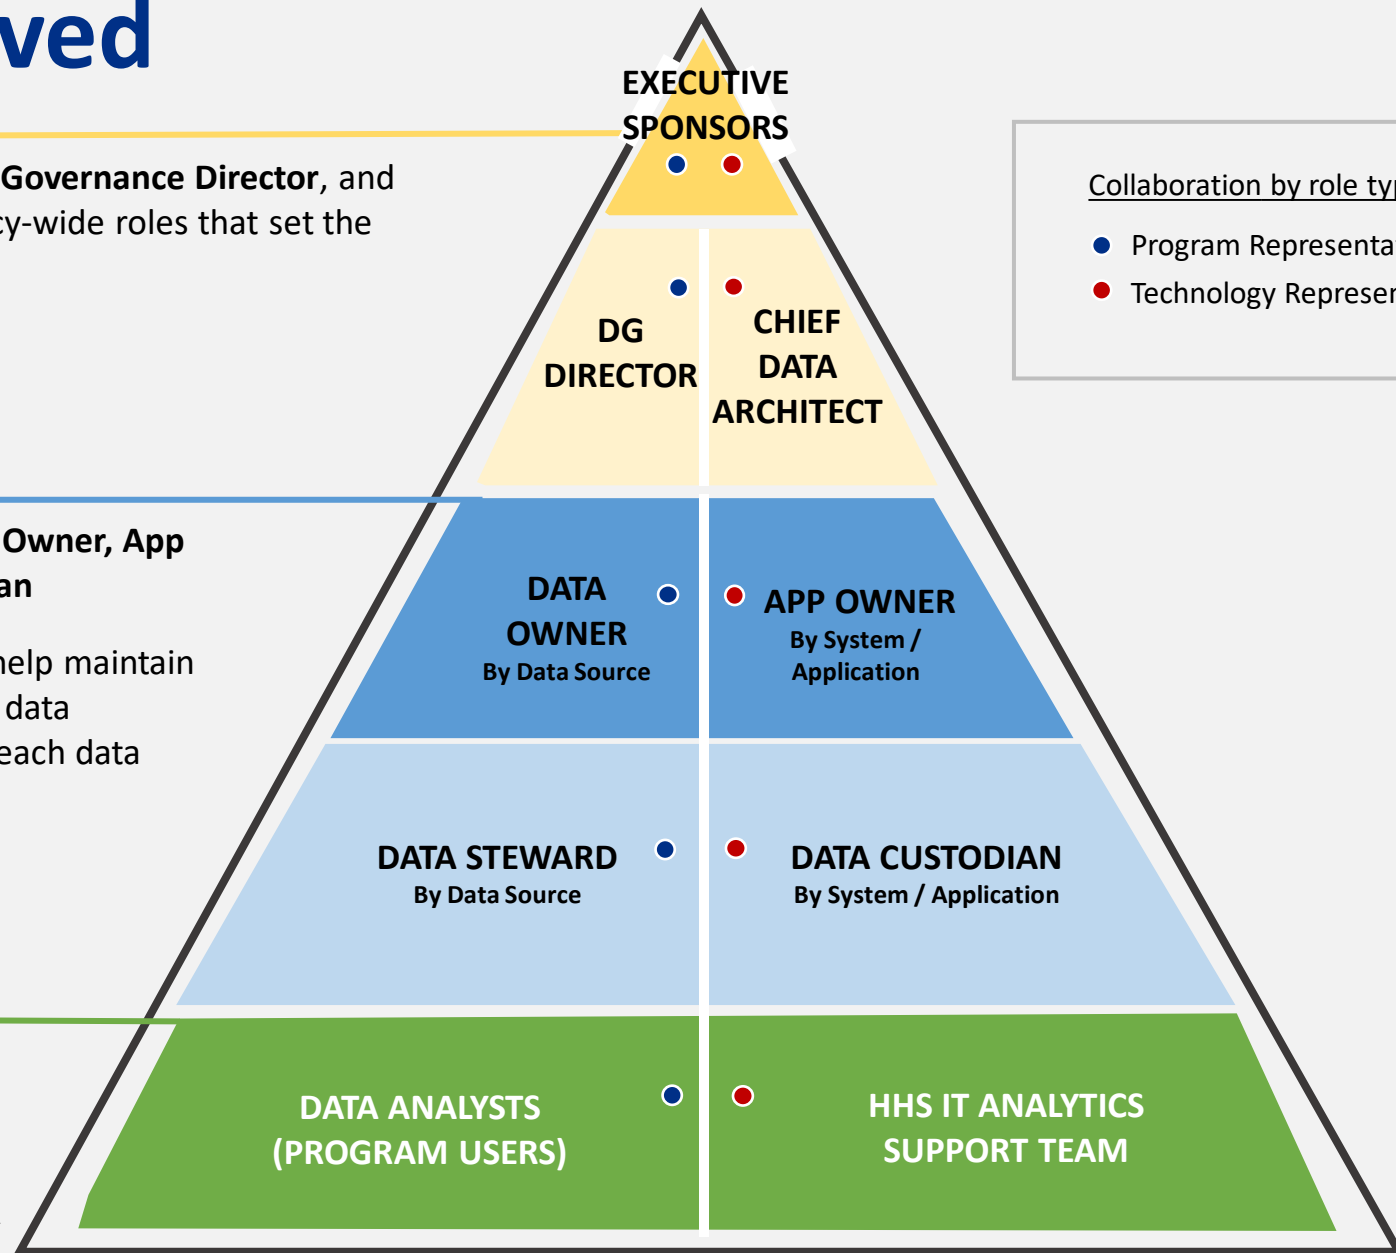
ved

Governance Director, and cy-wide roles that set the

Owner, App an

help maintain data each data

EXECUTIVE SPONSORS

DG DIRECTOR

CHIEF DATA ARCHITECT

DATA OWNER
By Data Source

APP OWNER
By System / Application

DATA STEWARD
By Data Source

DATA CUSTODIAN
By System / Application

DATA ANALYSTS (PROGRAM USERS)

HHS IT ANALYTICS SUPPORT TEAM

Collaboration by role typ

Program Representa

Technology Represen